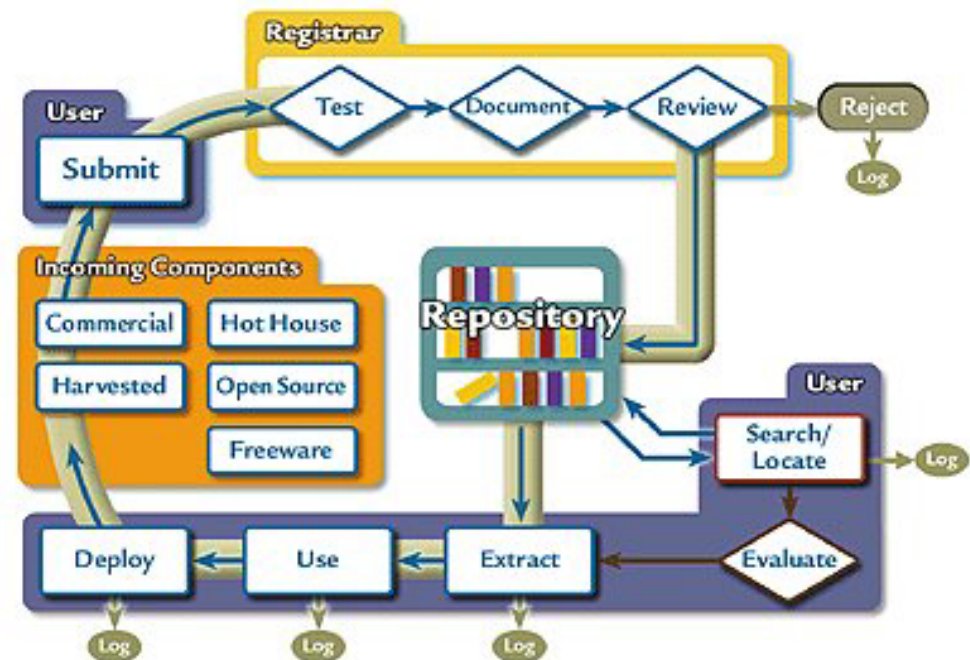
Registrar

Test

Document

Review

Reject

Log

User

Submit

Incoming Components

Commercial

Hot House

Harvested

Open Source

Freeware

Repository

User

Search/ Locate

Log

Evaluate

Deploy

Use

Extract

Log

Log

Log